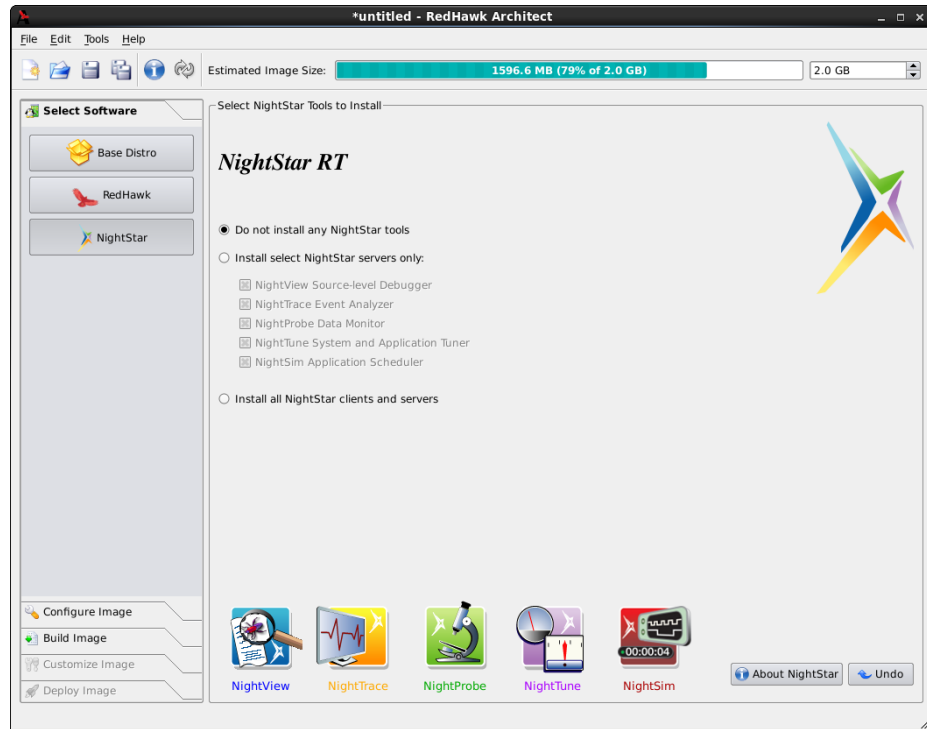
*untitled - RedHawk Architect

File Edit Tools Help

Estimated Image Size: 1596.6 MB (79% of 2.0 GB) 2.0 GB

Select Software

Base Distro

RedHawk

NightStar

Configure Image

Build Image

Customize Image

Deploy Image

Select NightStar Tools to Install

NightStar RT

Do not install any NightStar tools

Install select NightStar servers only:

NightView Source-level Debugger

NightTrace Event Analyzer

NightProbe Data Monitor

NightTune System and Application Tuner

NightSim Application Scheduler

Install all NightStar clients and servers

00:00:04

NightView NightTrace NightProbe NightTune NightSim

About NightStar Undo